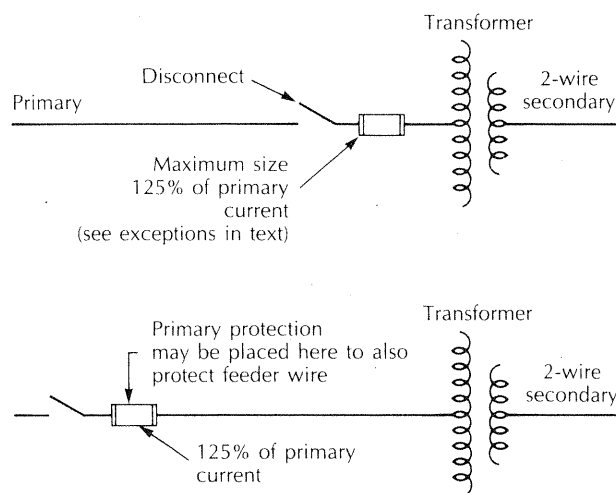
Transformer

Disconnect

Primary

2-wire secondary

Maximum size 125% of primary current (see exceptions in text)

Transformer

Primary protection may be placed here to also protect feeder wire

2-wire secondary

125% of primary current